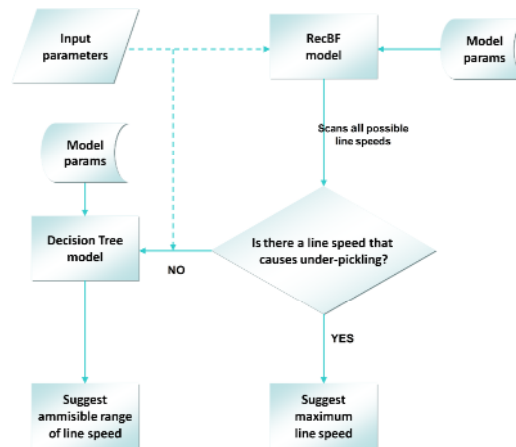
Input parameters

RecBF model

Model params

Scans all possible line speeds

Model params

Decision Tree model

NO

Is there a line speed that causes under-pickling?

YES

Suggest ammisible range of line speed

Suggest maximum line speed